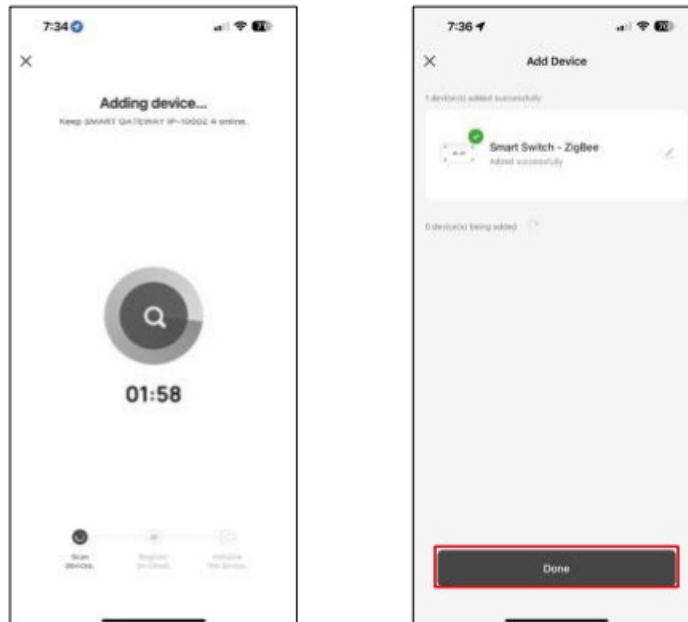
7:34

×

Adding device...

Keep SMART GATEWAY IP-1000Z 4 online.

01:58

Scan devices.

Register on Cloud.

Initialize the device.

7:36

×

Add Device

1 device(s) added successfully

Smart Switch - ZigBee

Added successfully

0 device(s) being added

Done